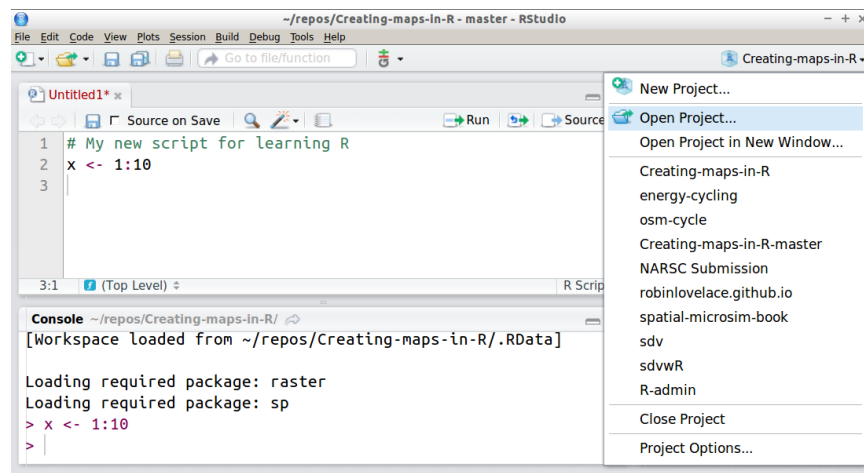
~/repos/Creating-maps-in-R - master - RStudio

File Edit Code View Plots Session Build Debug Tools Help

Go to file/function

Creating-maps-in-R

Untitled1*

Source on Save

Run

Source

1 # My new script for learning R
2 x <- 1:10
3

3:1 (Top Level)

R Scrip

Console ~/repos/Creating-maps-in-R/

[Workspace loaded from ~/repos/Creating-maps-in-R/.RData]

Loading required package: raster
Loading required package: sp
> x <- 1:10
>

New Project...
Open Project...
Open Project in New Window...
Creating-maps-in-R
energy-cycling
osm-cycle
Creating-maps-in-R-master
NARSC Submission
robinlovelace.github.io
spatial-microsim-book
sdv
sdvwR
R-admin
Close Project
Project Options...